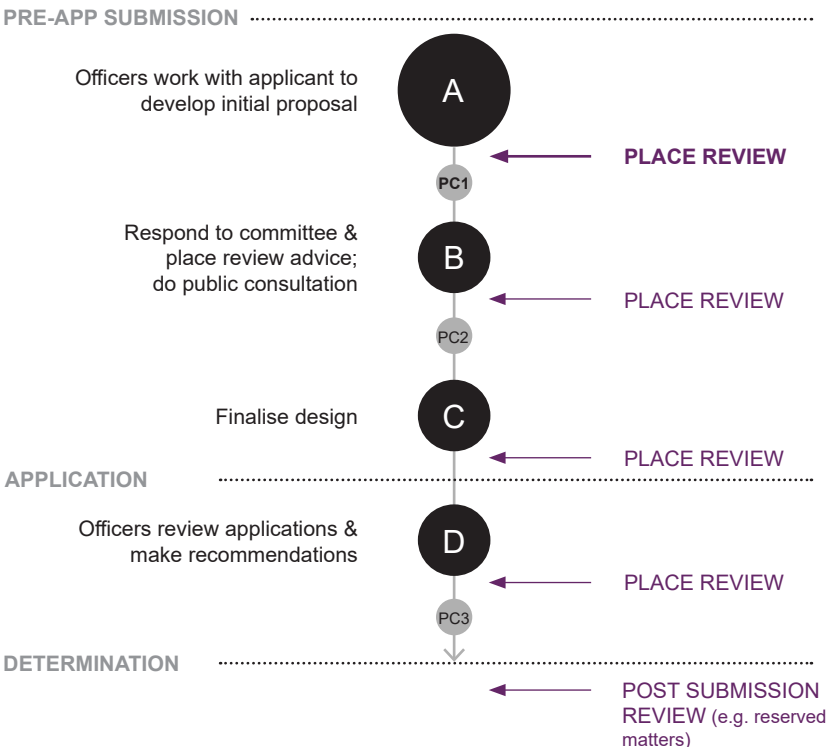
PRE-APP SUBMISSION

Officers work with applicant to develop initial proposal

A

PLACE REVIEW

PC1

Respond to committee & place review advice; do public consultation

B

PLACE REVIEW

PC2

Finalise design

C

PLACE REVIEW

APPLICATION

Officers review applications & make recommendations

D

PLACE REVIEW

PC3

DETERMINATION

POST SUBMISSION REVIEW (e.g. reserved matters)